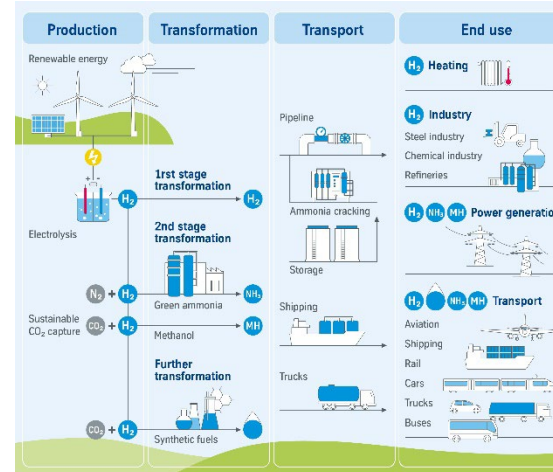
Production

Renewable energy

Electrolysis

$H_2$

$N_2$ + $H_2$

Sustainable $CO_2$ capture

$CO_2$ + $H_2$

$CO_2$ + $H_2$

Transformation

1rst stage transformation

$H_2$

2nd stage transformation

Green ammonia

$NH_3$

Methanol

MH

Further transformation

Synthetic fuels

Transport

Pipeline

Ammonia cracking

Storage

Shipping

Trucks

End use

$H_2$ Heating

$H_2$ Industry

Steel industry

Chemical industry

Refineries

$H_2$ $NH_3$ MH Power generation

$H_2$ $NH_3$ MH Transport

Aviation

Shipping

Rail

Cars

Trucks

Buses